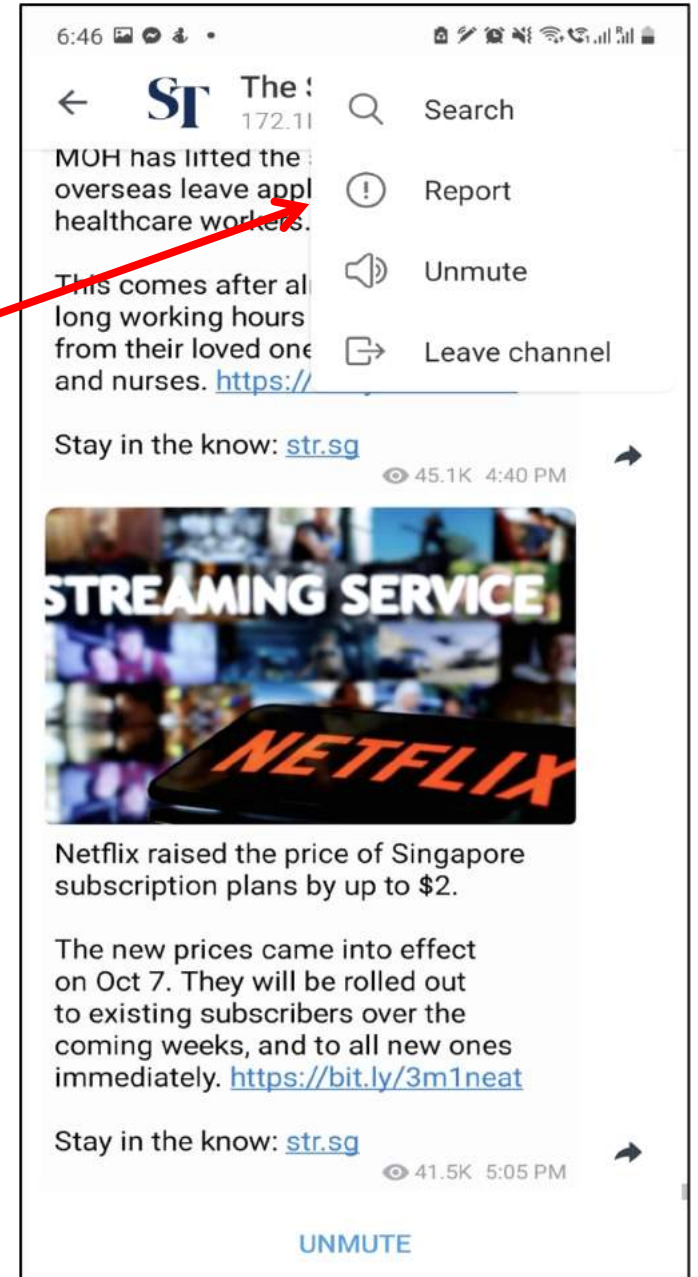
6:46

ST The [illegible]
172.1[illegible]

Search
Report
Unmute
Leave channel

MOH has lifted the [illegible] overseas leave appl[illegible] healthcare workers.

This comes after al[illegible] long working hours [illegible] from their loved one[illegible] and nurses. https://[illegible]

Stay in the know: str.sg

45.1K 4:40 PM

STREAMING SERVICE

NETFLIX

Netflix raised the price of Singapore subscription plans by up to $2.

The new prices came into effect on Oct 7. They will be rolled out to existing subscribers over the coming weeks, and to all new ones immediately. https://bit.ly/3m1neat

Stay in the know: str.sg

41.5K 5:05 PM

UNMUTE